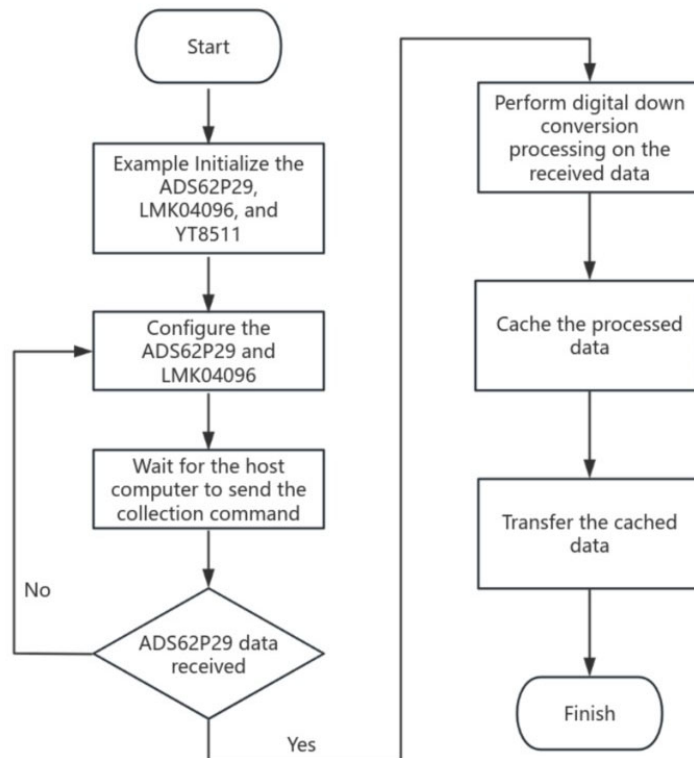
Start

Example Initialize the ADS62P29, LMK04096, and YT8511

Configure the ADS62P29 and LMK04096

Wait for the host computer to send the collection command

No

ADS62P29 data received

Yes

Perform digital down conversion processing on the received data

Cache the processed data

Transfer the cached data

Finish